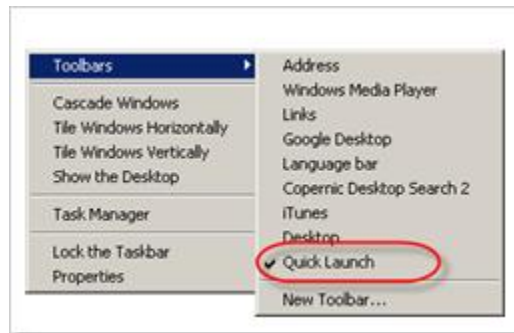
Toolbars
Cascade Windows
Tile Windows Horizontally
Tile Windows Vertically
Show the Desktop
Task Manager
Lock the Taskbar
Properties

Address
Windows Media Player
Links
Google Desktop
Language bar
Copernic Desktop Search 2
iTunes
Desktop
✓ Quick Launch
New Toolbar...